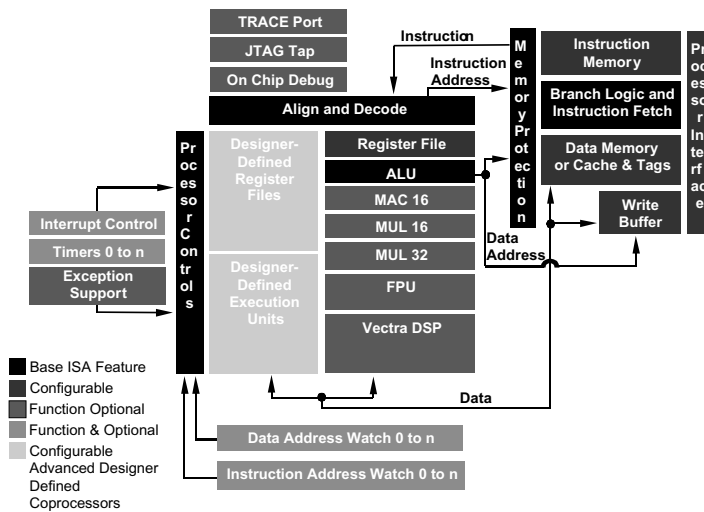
TRACE Port

JTAG Tap

On Chip Debug

Instruction

Instruction Address

Memory Protection

Instruction Memory

Branch Logic and Instruction Fetch

Data Memory or Cache & Tags

Write Buffer

Pr oc es so r In te rf ac e

Align and Decode

Processor Controls

Designer-Defined Register Files

Designer-Defined Execution Units

Register File

ALU

MAC 16

MUL 16

MUL 32

FPU

Vectra DSP

Data Address

Interrupt Control

Timers 0 to n

Exception Support

Data

Base ISA Feature

Configurable

Function Optional

Function & Optional

Configurable Advanced Designer Defined Coprocessors

Data Address Watch 0 to n

Instruction Address Watch 0 to n